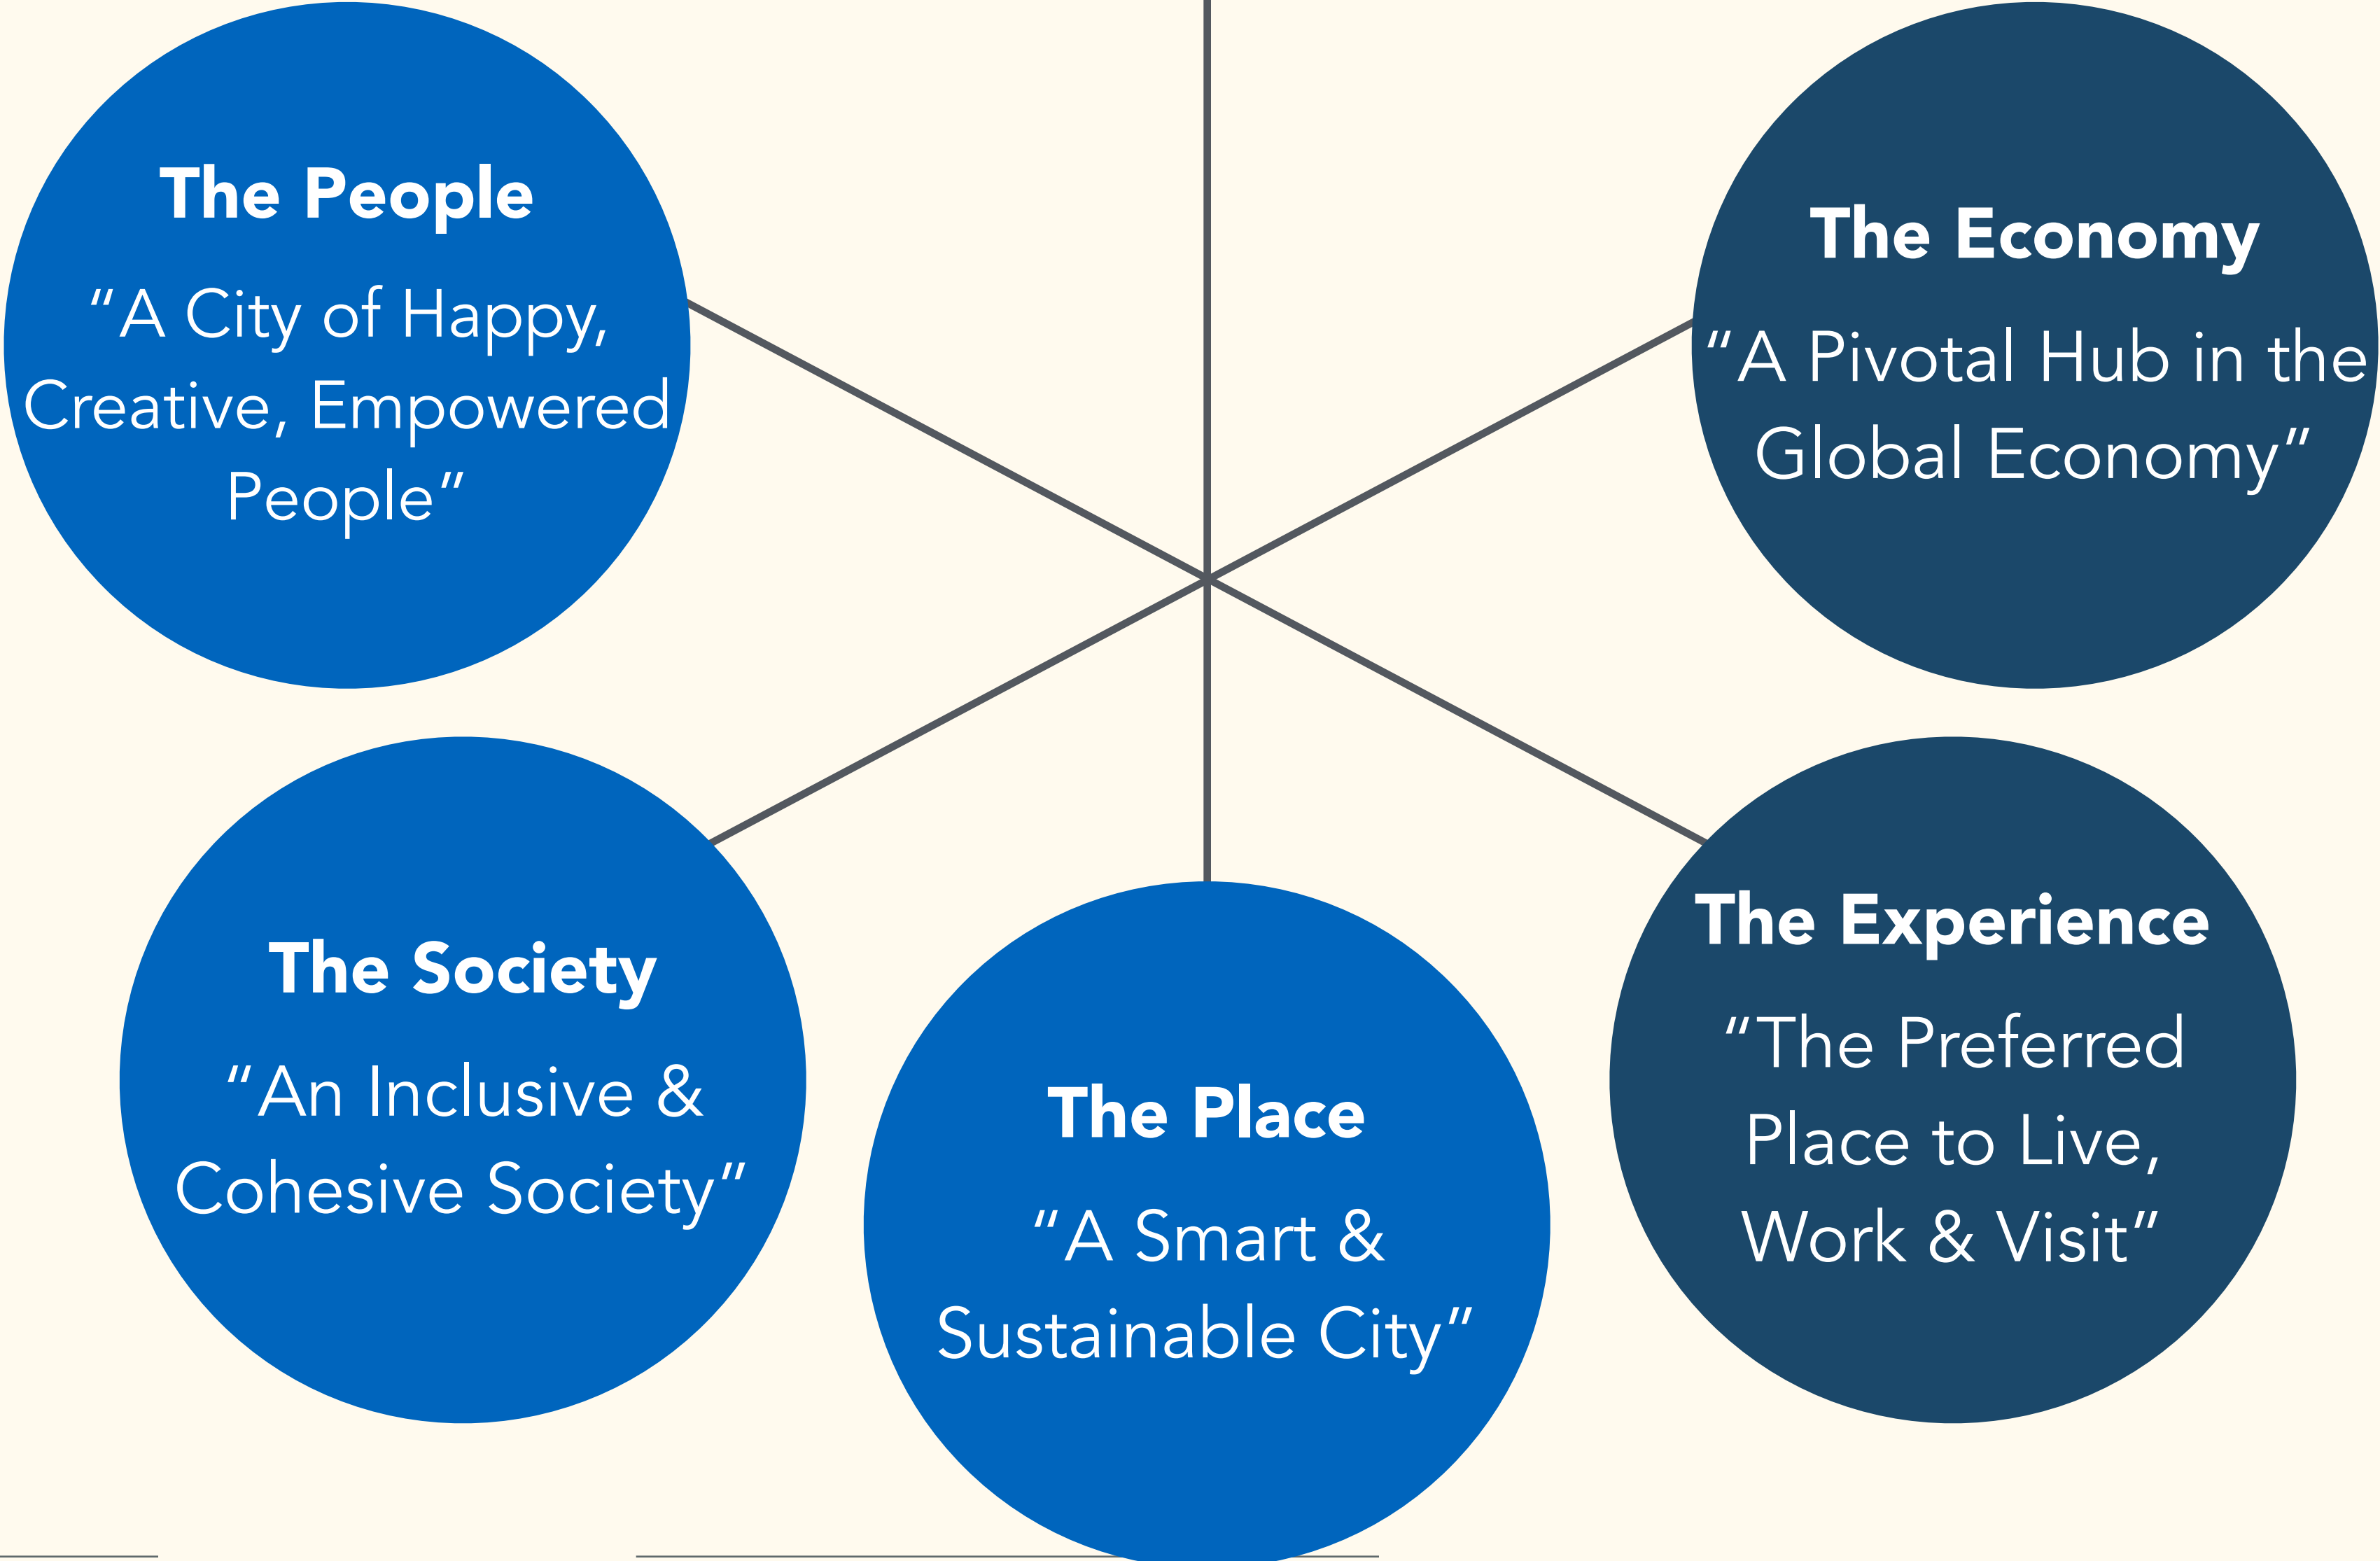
The People
“A City of Happy, Creative, Empowered People”

The Economy
“A Pivotal Hub in the Global Economy”

The Society
“An Inclusive & Cohesive Society”

The Place
“A Smart & Sustainable City”

The Experience
“The Preferred Place to Live, Work & Visit”